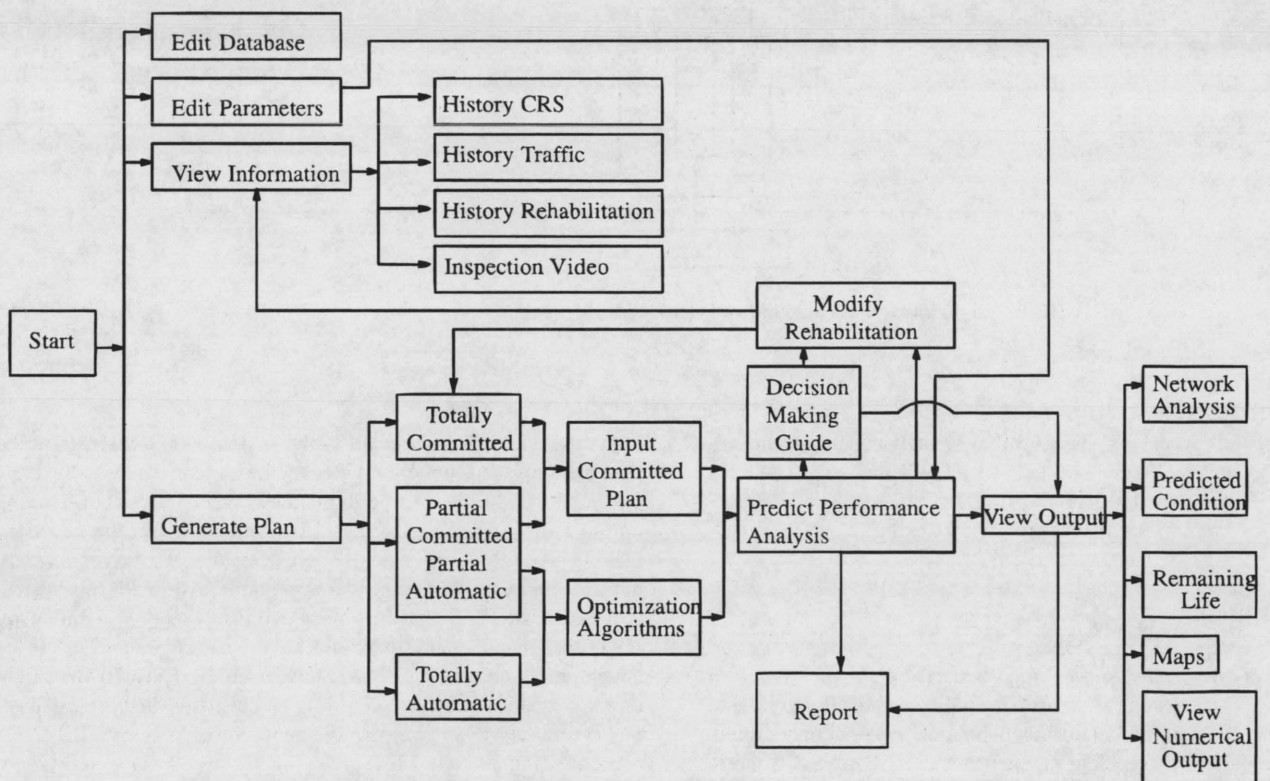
Edit Database
Edit Parameters
View Information
History CRS
History Traffic
History Rehabilitation
Inspection Video
Start
Modify Rehabilitation
Decision Making Guide
Totally Committed
Input Committed Plan
Generate Plan
Partial Committed Partial Automatic
Predict Performance Analysis
View Output
Network Analysis
Predicted Condition
Remaining Life
Optimization Algorithms
Maps
Totally Automatic
Report
View Numerical Output